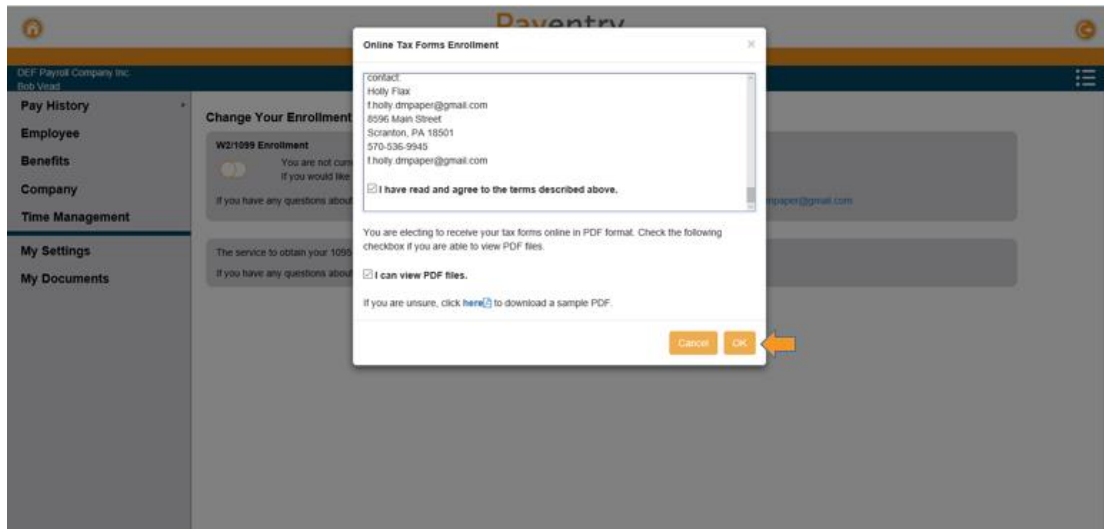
Paventry

DEF Payroll Company Inc
Bob Vead

Pay History
Employee
Benefits
Company
Time Management
My Settings
My Documents

Change Your Enrollment

W2/1099 Enrollment
You are not curr
If you would like

If you have any questions about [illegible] mpaper@gmail.com

The service to obtain your 1095
If you have any questions about

Online Tax Forms Enrollment
×

contact:
Holly Flax
f.holly.dmpaper@gmail.com
8596 Main Street
Scranton, PA 18501
570-536-9945
f.holly.dmpaper@gmail.com

I have read and agree to the terms described above.

You are electing to receive your tax forms online in PDF format. Check the following checkbox if you are able to view PDF files.

I can view PDF files.

If you are unsure, click here to download a sample PDF.

Cancel
OK